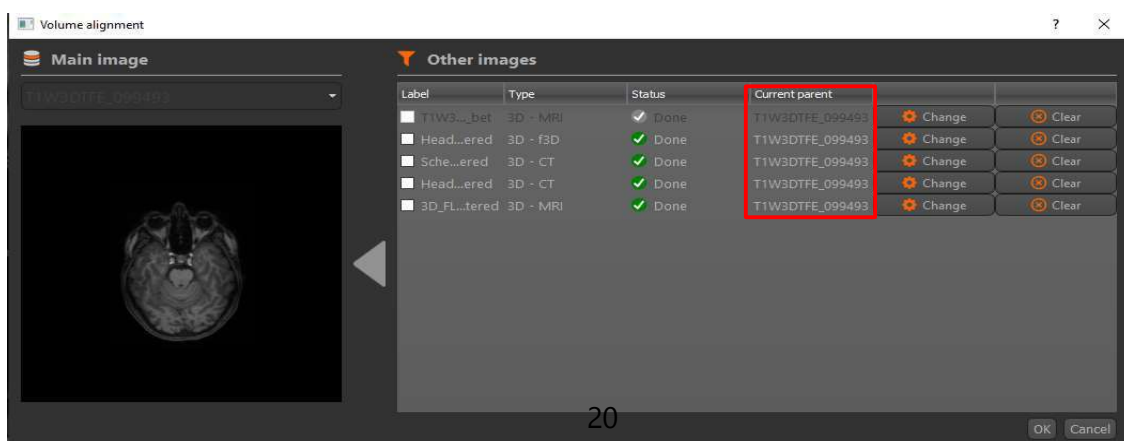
Volume alignment

?

Main image

T1W3DTFE_099492

Other images

| Label | Type | Status | Current parent | | |
|---|---|---|---|---|---|
| T1W3..._bet | 3D - MRI | Done | T1W3DTFE_099493 | Change | Clear |
| Head...ered | 3D - f3D | Done | T1W3DTFE_099493 | Change | Clear |
| Sche...ered | 3D - CT | Done | T1W3DTFE_099493 | Change | Clear |
| Head...ered | 3D - CT | Done | T1W3DTFE_099493 | Change | Clear |
| 3D_FL...tered | 3D - MRI | Done | T1W3DTFE_099493 | Change | Clear |

20

OK Cancel